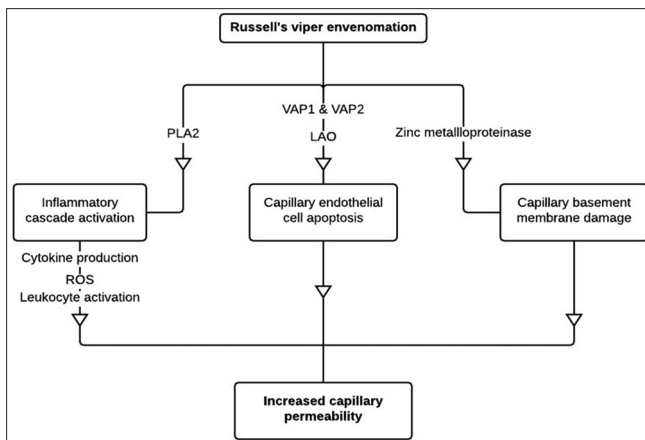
Russell's viper envenomation

PLA2

VAP1 & VAP2
LAO

Zinc metalloproteinase

Inflammatory cascade activation

Capillary endothelial cell apoptosis

Capillary basement membrane damage

Cytokine production
ROS
Leukocyte activation

Increased capillary permeability